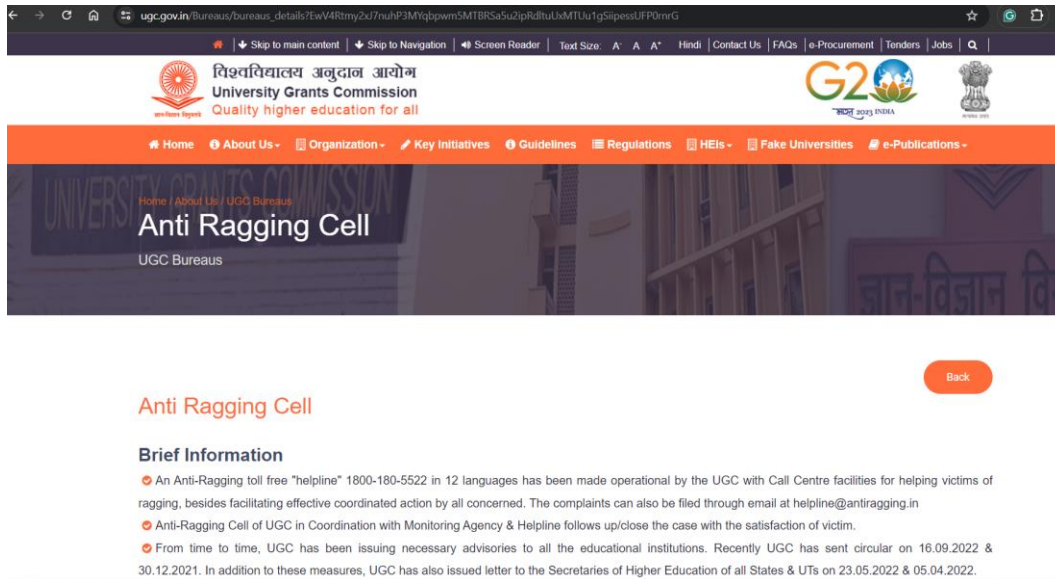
ugc.gov.in/Bureaus/bureaus_details?EwV4Rtmy2xJ7nuhP3MYqbpwm5MTBRSa5u2ipRdltuUxMTUu1gSiipessUFP0rnrG

Skip to main content | Skip to Navigation | Screen Reader | Text Size: A⁻ A A⁺ Hindi | Contact Us | FAQs | e-Procurement | Tenders | Jobs |

विश्वविद्यालय अनुदान आयोग
University Grants Commission
Quality higher education for all

G20
भारत 2023 INDIA

Home About Us Organization Key Initiatives Guidelines Regulations HEIs Fake Universities e-Publications

UNIVERSITY GRANTS COMMISSION

Home / About Us / UGC Bureaus

Anti Ragging Cell

UGC Bureaus

ज्ञान-विज्ञान

Back

Anti Ragging Cell

Brief Information

An Anti-Ragging toll free "helpline" 1800-180-5522 in 12 languages has been made operational by the UGC with Call Centre facilities for helping victims of ragging, besides facilitating effective coordinated action by all concerned. The complaints can also be filed through email at helpline@antiragging.in

Anti-Ragging Cell of UGC in Coordination with Monitoring Agency & Helpline follows up/close the case with the satisfaction of victim.

From time to time, UGC has been issuing necessary advisories to all the educational institutions. Recently UGC has sent circular on 16.09.2022 & 30.12.2021. In addition to these measures, UGC has also issued letter to the Secretaries of Higher Education of all States & UTs on 23.05.2022 & 05.04.2022.